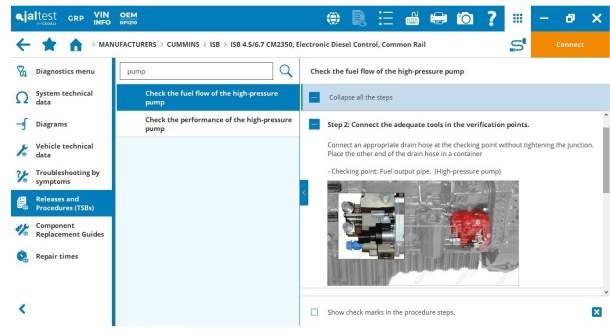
jaltest GRP VIN INFO OEM RP1210

MANUFACTURERS > CUMMINS > ISB > ISB 4.5/6.7 CM2350, Electronic Diesel Control, Common Rail

Connect

Diagnostics menu

System technical data

Diagrams

Vehicle technical data

Troubleshooting by symptoms

Releases and Procedures (TSBs)

Component Replacement Guides

Repair times

pump

Check the fuel flow of the high-pressure pump

Check the performance of the high-pressure pump

Check the fuel flow of the high-pressure pump

Collapse all the steps

Step 2: Connect the adequate tools in the verification points.

Connect an appropriate drain hose at the checking point without tightening the junction. Place the other end of the drain hose in a container

- Checking point: Fuel output pipe. (High-pressure pump)

Show check marks in the procedure steps.